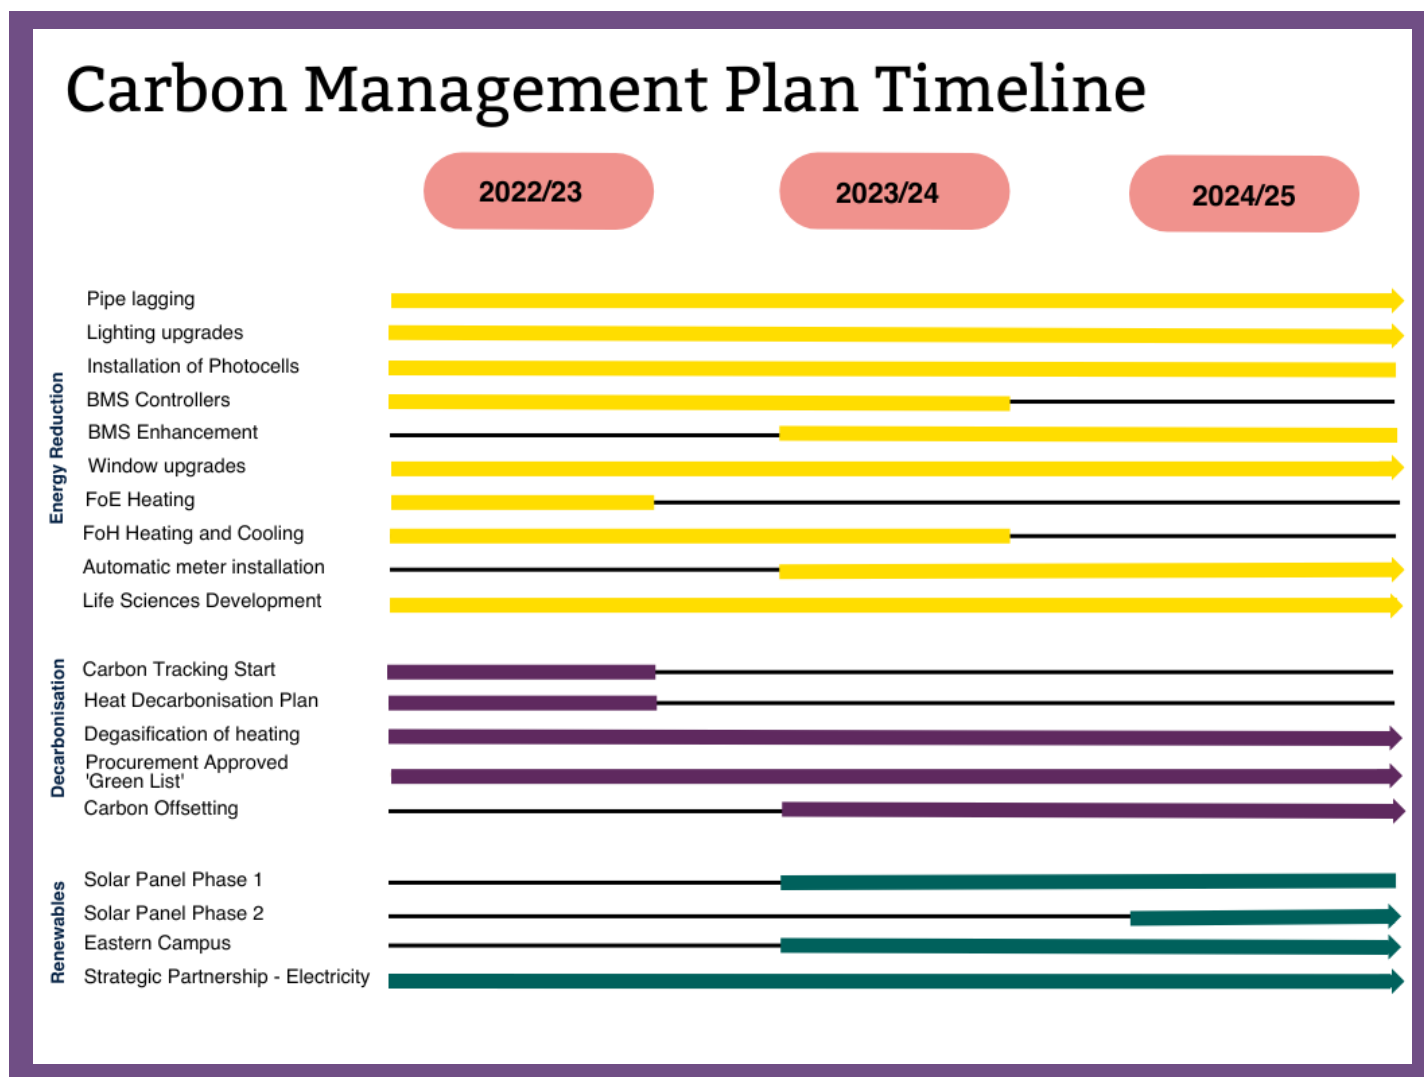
Carbon Management Plan Timeline

2022/23

2023/24

2024/25

Energy Reduction

Pipe lagging
Lighting upgrades
Installation of Photocells
BMS Controllers
BMS Enhancement
Window upgrades
FoE Heating
FoH Heating and Cooling
Automatic meter installation
Life Sciences Development

Decarbonisation

Carbon Tracking Start
Heat Decarbonisation Plan
Degasification of heating
Procurement Approved 'Green List'
Carbon Offsetting

Renewables

Solar Panel Phase 1
Solar Panel Phase 2
Eastern Campus
Strategic Partnership - Electricity